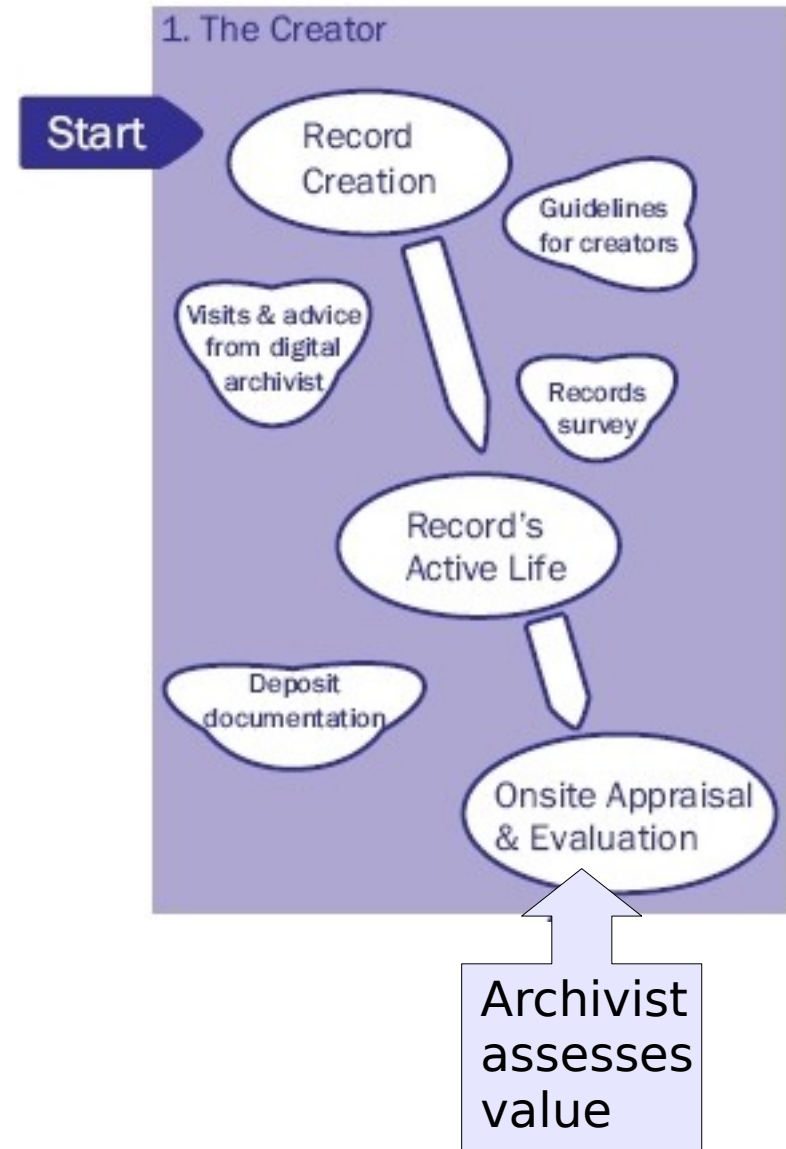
1. The Creator

Start

Record Creation

Guidelines for creators

Visits & advice from digital archivist

Records survey

Record's Active Life

Deposit documentation

Onsite Appraisal & Evaluation

Archivist assesses value